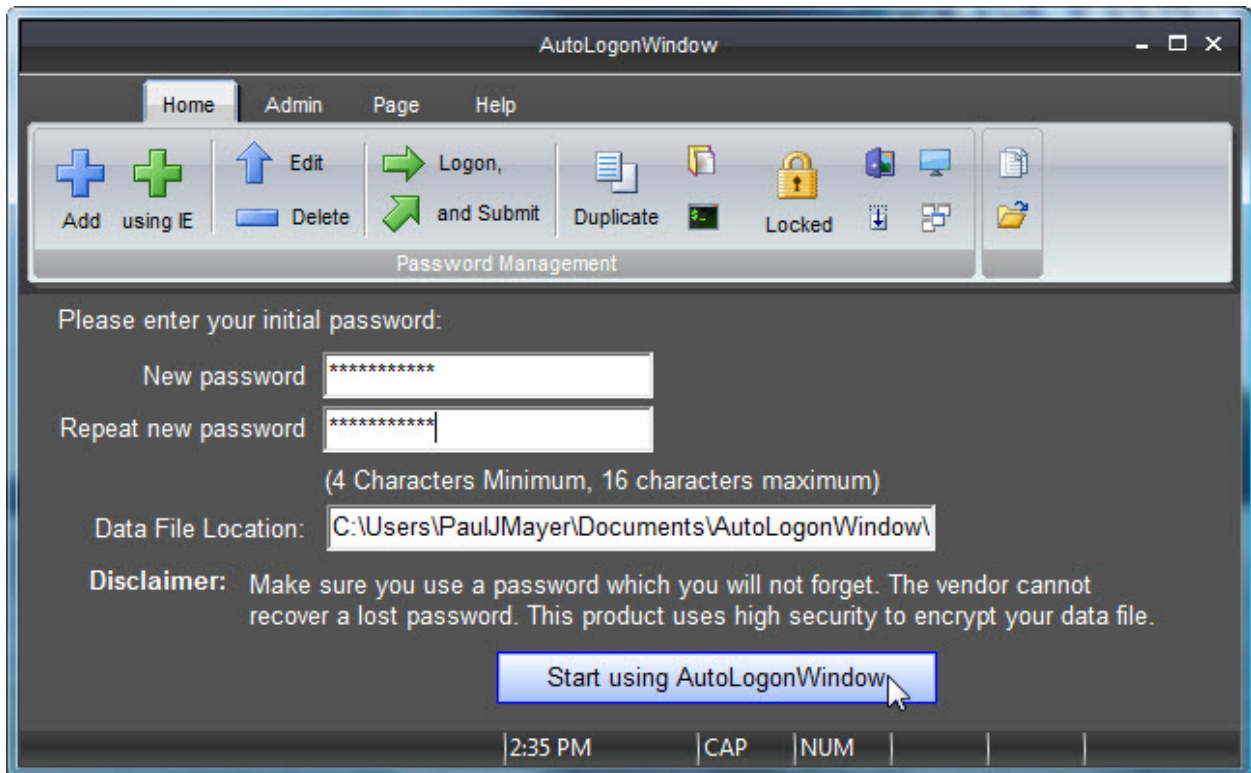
AutoLogonWindow

Home Admin Page Help

Add using IE Edit Delete Logon, and Submit Duplicate Locked

Password Management

Please enter your initial password:

New password ***********

Repeat new password ***********

(4 Characters Minimum, 16 characters maximum)

Data File Location: C:\Users\PaulJMayer\Documents\AutoLogonWindow\

Disclaimer: Make sure you use a password which you will not forget. The vendor cannot recover a lost password. This product uses high security to encrypt your data file.

Start using AutoLogonWindow

2:35 PM CAP NUM